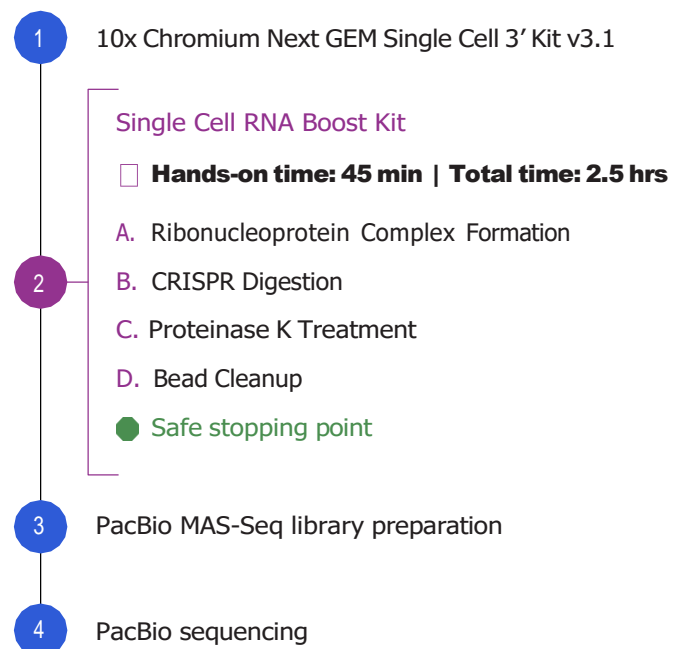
1 10x Chromium Next GEM Single Cell 3’ Kit v3.1

Single Cell RNA Boost Kit

Hands-on time: 45 min | Total time: 2.5 hrs

2

A. Ribonucleoprotein Complex Formation

B. CRISPR Digestion

C. Proteinase K Treatment

D. Bead Cleanup

Safe stopping point

3 PacBio MAS-Seq library preparation

4 PacBio sequencing